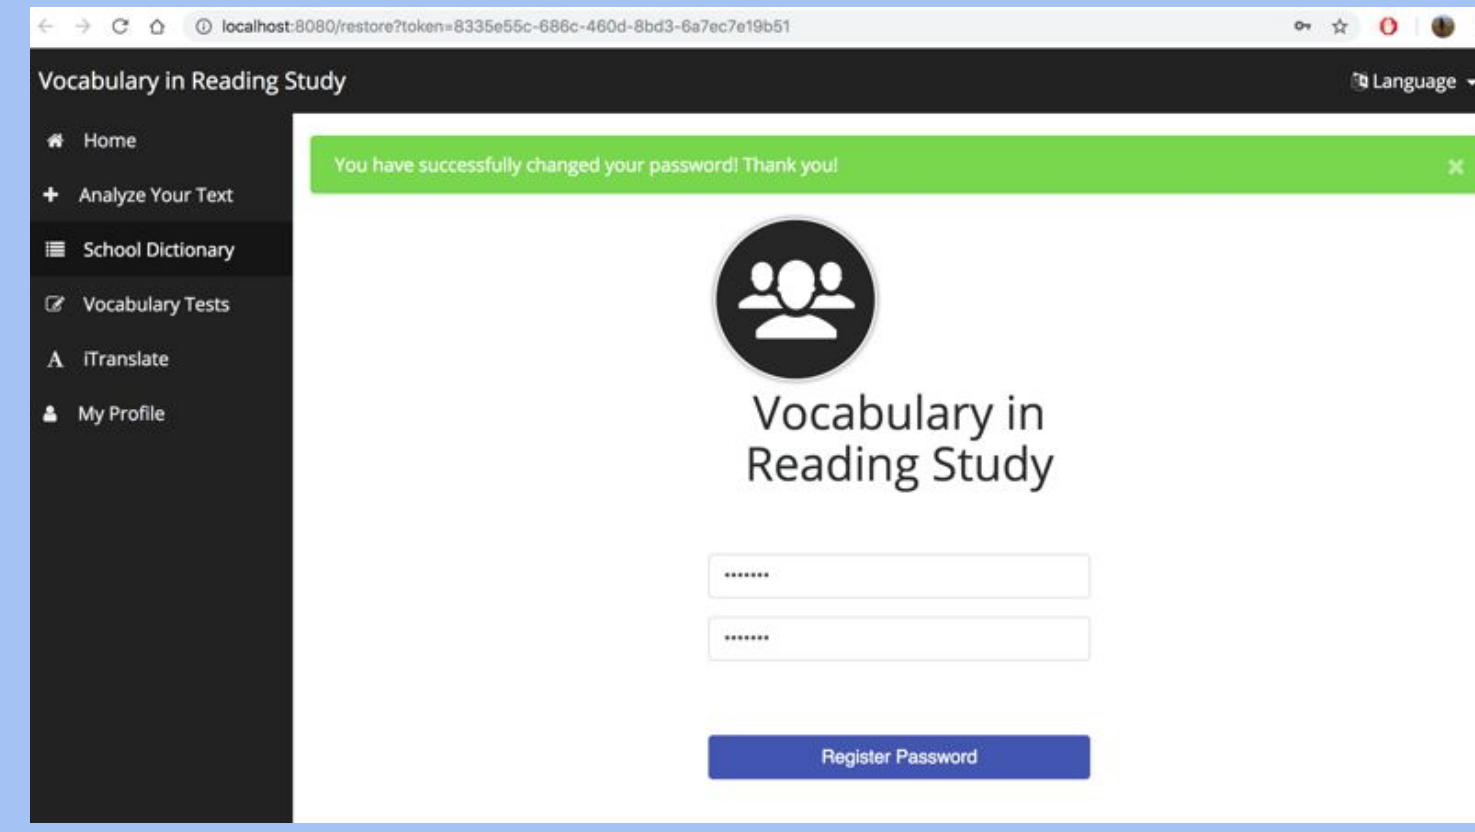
localhost:8080/restore?token=8335e55c-686c-460d-8bd3-6a7ec7e19b51

Vocabulary in Reading Study

Language

Home

Analyze Your Text

School Dictionary

Vocabulary Tests

iTranslate

My Profile

You have successfully changed your password! Thank you!

×

Vocabulary in Reading Study

••••••••

••••••••

Register Password